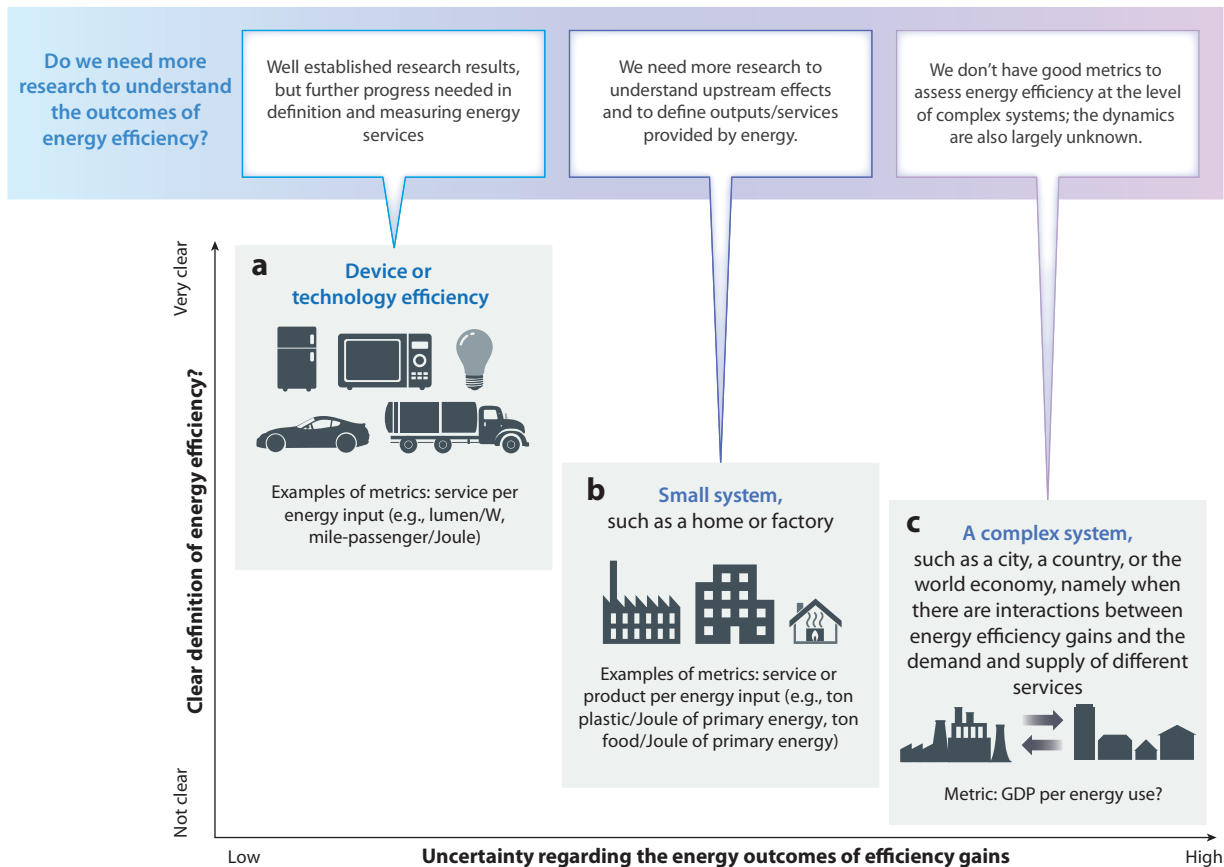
Do we need more research to understand the outcomes of energy efficiency?

Well established research results, but further progress needed in definition and measuring energy services

We need more research to understand upstream effects and to define outputs/services provided by energy.

We don't have good metrics to assess energy efficiency at the level of complex systems; the dynamics are also largely unknown.

Clear definition of energy efficiency?

Very clear

Not clear

a Device or technology efficiency

Examples of metrics: service per energy input (e.g., lumen/W, mile-passenger/Joule)

b Small system, such as a home or factory

Examples of metrics: service or product per energy input (e.g., ton plastic/Joule of primary energy, ton food/Joule of primary energy)

c A complex system, such as a city, a country, or the world economy, namely when there are interactions between energy efficiency gains and the demand and supply of different services

Metric: GDP per energy use?

Low

Uncertainty regarding the energy outcomes of efficiency gains

High